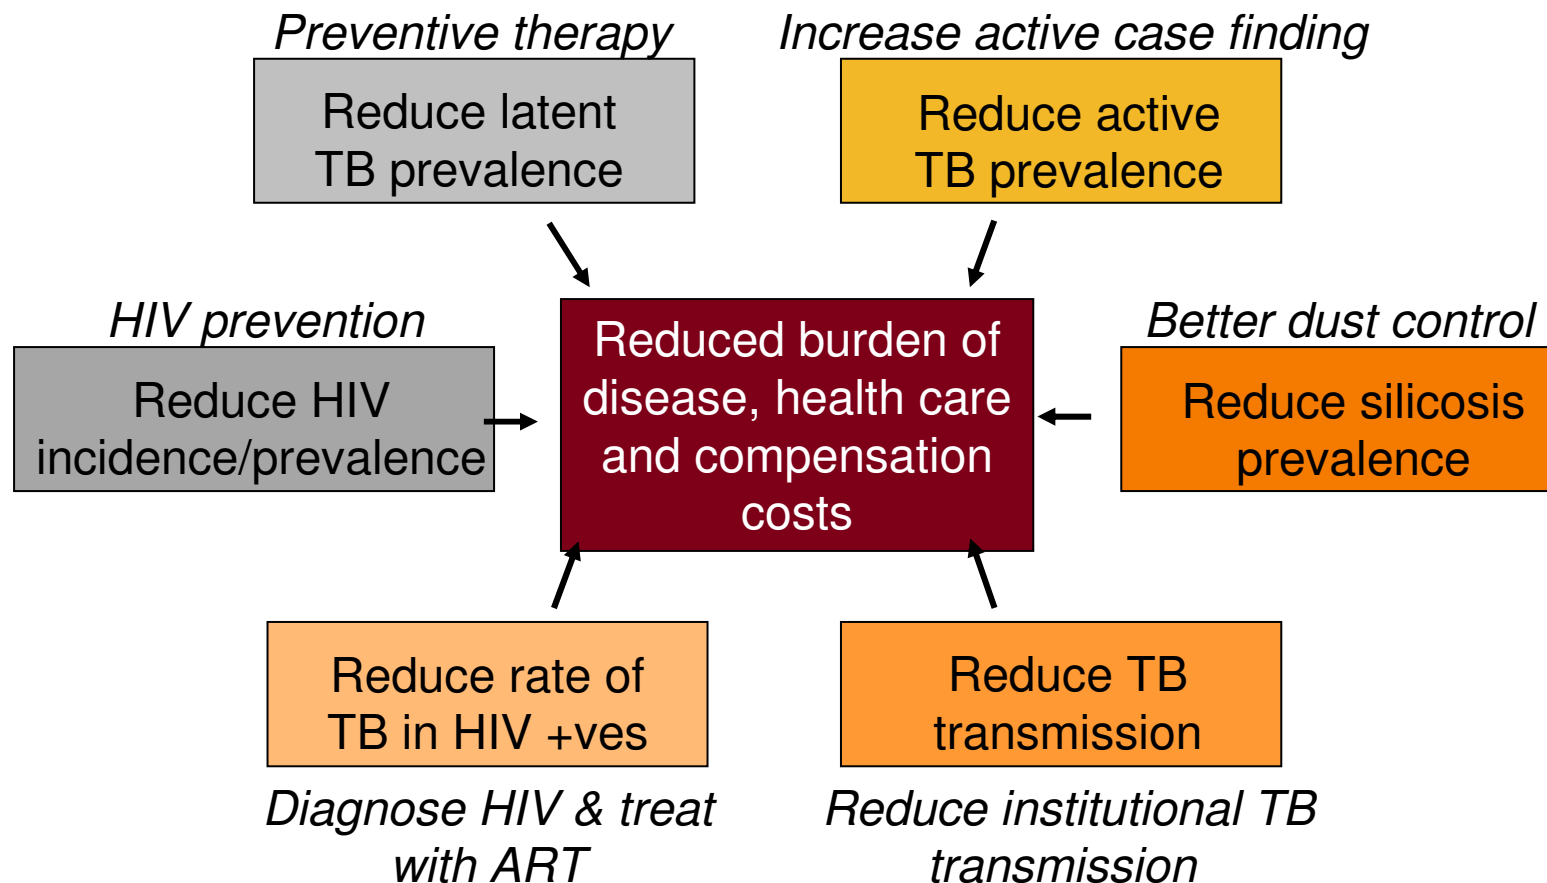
Preventive therapy

Reduce latent TB prevalence

Increase active case finding

Reduce active TB prevalence

HIV prevention

Reduce HIV incidence/prevalence

Reduced burden of disease, health care and compensation costs

Better dust control

Reduce silicosis prevalence

Reduce rate of TB in HIV +ves

Diagnose HIV & treat with ART

Reduce TB transmission

Reduce institutional TB transmission